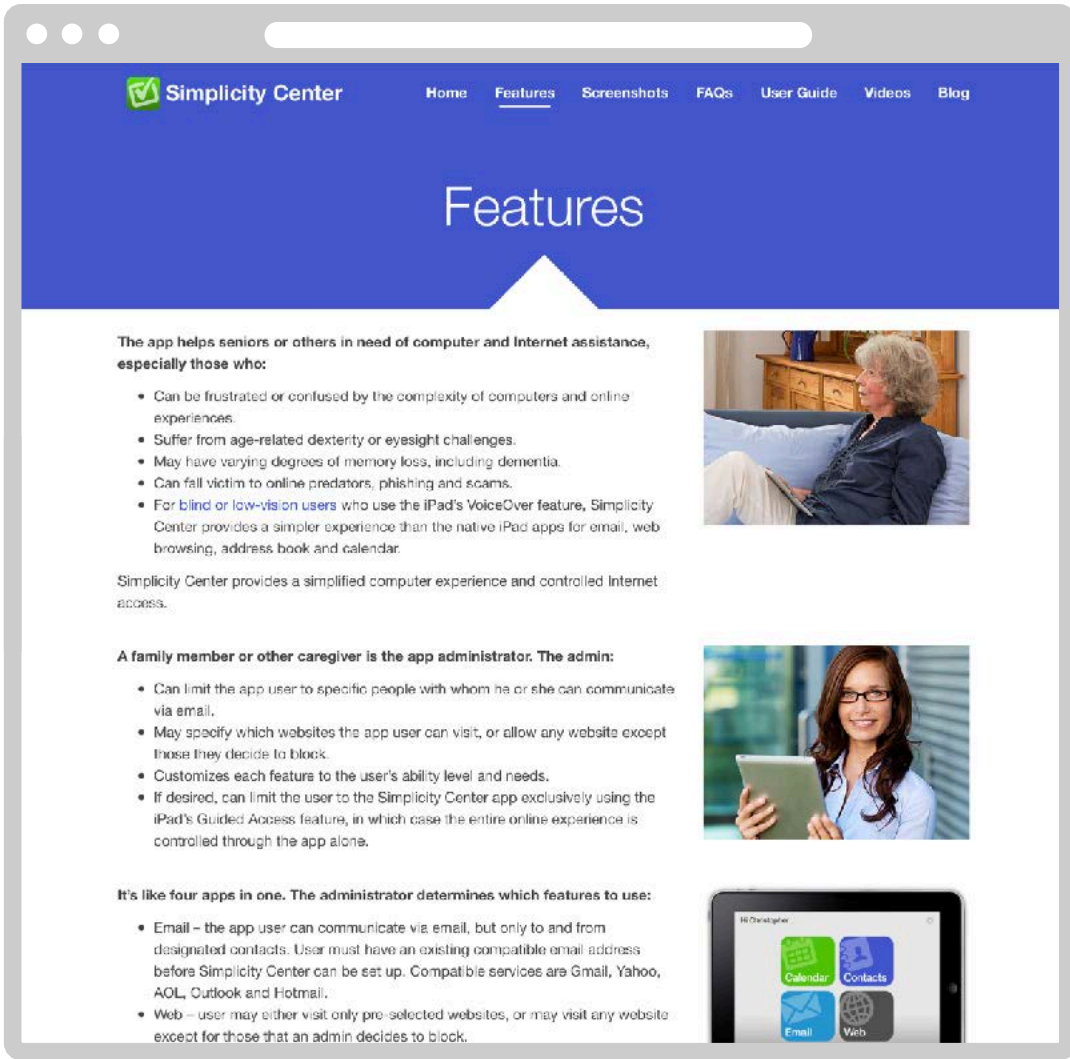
Simplicity Center

Home Features Screenshots FAQs User Guide Videos Blog

Features

The app helps seniors or others in need of computer and Internet assistance, especially those who:

- Can be frustrated or confused by the complexity of computers and online experiences.
- Suffer from age-related dexterity or eyesight challenges.
- May have varying degrees of memory loss, including dementia.
- Can fall victim to online predators, phishing and scams.
- For blind or low-vision users who use the iPad's VoiceOver feature, Simplicity Center provides a simpler experience than the native iPad apps for email, web browsing, address book and calendar.

Simplicity Center provides a simplified computer experience and controlled Internet access.

A family member or other caregiver is the app administrator. The admin:

- Can limit the app user to specific people with whom he or she can communicate via email.
- May specify which websites the app user can visit, or allow any website except those they decide to block.
- Customizes each feature to the user's ability level and needs.
- If desired, can limit the user to the Simplicity Center app exclusively using the iPad's Guided Access feature, in which case the entire online experience is controlled through the app alone.

It's like four apps in one. The administrator determines which features to use:

- Email – the app user can communicate via email, but only to and from designated contacts. User must have an existing compatible email address before Simplicity Center can be set up. Compatible services are Gmail, Yahoo, AOL, Outlook and Hotmail.
- Web – user may either visit only pre-selected websites, or may visit any website except for those that an admin decides to block.

Hi Christopher

Calendar
Contacts
Email
Web